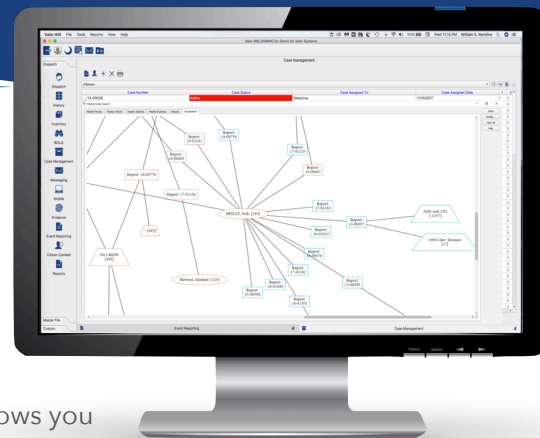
Valor IMS File Tools Reports View Help

Valor IMS (ADMIN) for Demo for Valor Systems

Wed 11:16 PM William A. Nevins

Dispatch

Dispatch

History

Inventory

BOLO

Case Management

Messaging

Mobile

Evidence

Event Reporting

Citizen Contact

Reports

Case Management

Case Number

Case Status

Case Assigned To

Case Assigned Date

Active

Detective

11/6/2017

Report 18-01141

Report 16-00779

Report 16-00653

Report 16-00779

Report 17-01119

Report 17-01129

Report 16-00651

REILLY, Bob [265]

Report 17-01133

Report 18-01014

Report 15-00037

2000 audi S5/S 2 [157]

1998 Chev Tundra [1]

[267]

1913 BMW [305]

Howard, Michael [125]

Report 17-01076

Report 17-01192

Report 17-01132

Report 17-00797

Report 15-00566

Report 16-01069

Report 16-01161

Master File

Custom

Event Reporting

Case Management

ows you